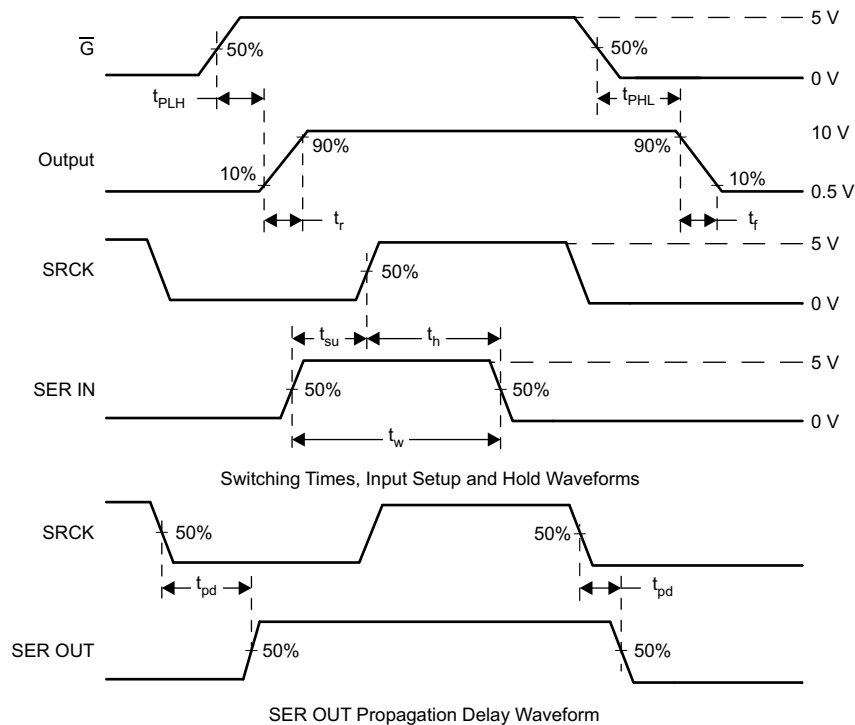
$\overline{G}$

50%

50%

5 V

0 V

$t_{PLH}$

$t_{PHL}$

Output

90%

90%

10 V

10%

10%

0.5 V

$t_r$

$t_f$

SRCK

50%

5 V

0 V

$t_{su}$

$t_h$

SER IN

50%

50%

5 V

0 V

$t_w$

Switching Times, Input Setup and Hold Waveforms

SRCK

50%

50%

$t_{pd}$

$t_{pd}$

SER OUT

50%

50%

SER OUT Propagation Delay Waveform